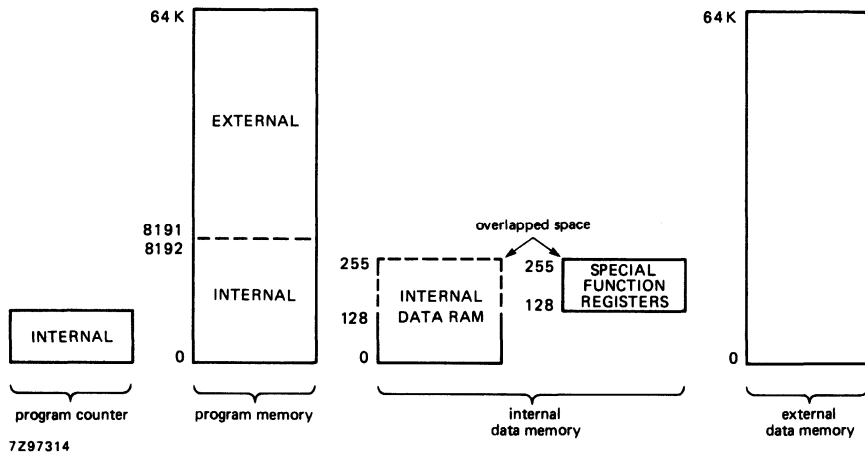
64 K

EXTERNAL

8191
8192

INTERNAL

0

INTERNAL

program counter

program memory

overlapped space

255

128

0

INTERNAL DATA RAM

255

128

SPECIAL FUNCTION REGISTERS

internal data memory

64 K

0

external data memory

7Z97314